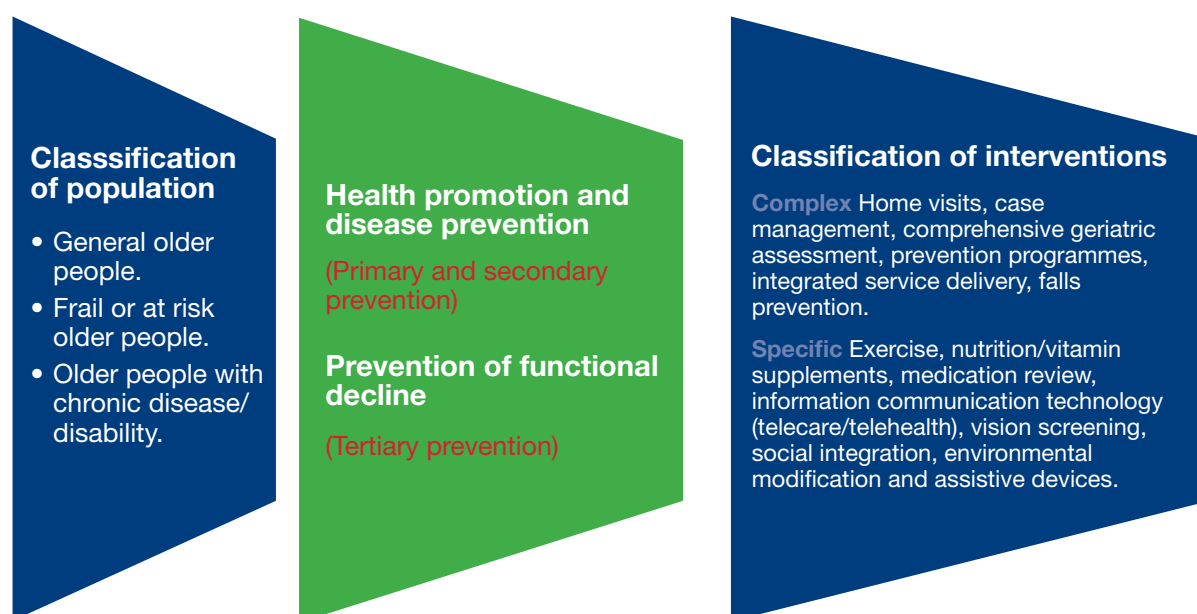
Classsification of population

• General older people.
• Frail or at risk older people.
• Older people with chronic disease/ disability.

Health promotion and disease prevention

(Primary and secondary prevention)

Prevention of functional decline

(Tertiary prevention)

Classification of interventions

Complex Home visits, case management, comprehensive geriatric assessment, prevention programmes, integrated service delivery, falls prevention.

Specific Exercise, nutrition/vitamin supplements, medication review, information communication technology (telecare/telehealth), vision screening, social integration, environmental modification and assistive devices.